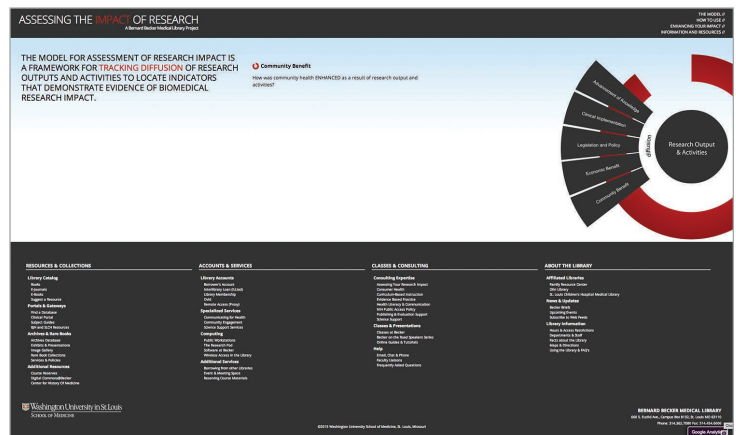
ASSESSING THE IMPACT OF RESEARCH
A Bernard Becker Medical Library Project

THE MODEL //
HOW TO USE //
ENHANCING YOUR IMPACT //
INFORMATION AND RESOURCES //

THE MODEL FOR ASSESSMENT OF RESEARCH IMPACT IS A FRAMEWORK FOR TRACKING DIFFUSION OF RESEARCH OUTPUTS AND ACTIVITIES TO LOCATE INDICATORS THAT DEMONSTRATE EVIDENCE OF BIOMEDICAL RESEARCH IMPACT.

Community Benefit
How was community health ENHANCED as a result of research output and activities?

Advancement of Knowledge
Clinical Implementation
Legislation and Policy
Economic Benefit
Community Benefit
diffusion
Research Output & Activities

RESOURCES & COLLECTIONS
Library Catalog
Books
E-Journals
E-Books
Suggest a Resource
Portals & Gateways
Find a Database
Clinical Portal
Subject Guides
IBH and SCH Resources
Archives & Rare Books
Archives Database
Exhibits & Presentations
Image Gallery
Rare Book Collections
Services & Policies
Additional Resources
Course Reserves
Digital Commons@Becker
Center for History Of Medicine

ACCOUNTS & SERVICES
Library Accounts
Borrower's Account
Interlibrary Loan (ILLiad)
Library Membership
OwlI
Remote Access (Proxy)
Specialized Services
Communicating for Health
Community Engagement
Science Support Services
Computing
Public Workstations
The Research Pod
Software at Becker
Wireless Access in the Library
Additional Services
Borrowing from other Libraries
Event & Meeting Space
Reserving Course Materials

CLASSES & CONSULTING
Consulting Expertise
Assessing Your Research Impact
Consumer Health
Curriculum-Based Instruction
Evidence Based Practice
Health Literacy & Communication
NIH Public Access Policy
Publishing & Evaluation Support
Science Support
Classes & Presentations
Classes at Becker
Becker on the Road Speakers Series
Online Guides & Tutorials
Help
Email, Chat & Phone
Faculty Liaisons
Frequently Asked Questions

ABOUT THE LIBRARY
Affiliated Libraries
Family Resource Center
DHI Library
St. Louis Children's Hospital Medical Library
News & Updates
Becker Briefs
Upcoming Events
Subscribe to Web Feeds
Library Information
Hours & Access Restrictions
Departments & Staff
FAQs about the Library
Maps & Directions
Using the Library & FAQ's

Washington University in St.Louis
SCHOOL OF MEDICINE

©2013 Washington University School of Medicine, St. Louis, Missouri

BERNARD BECKER MEDICAL LIBRARY
660 S. Euclid Ave., Campus Box 8132, St. Louis MO 63110
Phone: 314.362.7080 Fax: 314.454.6606

Google Analytics